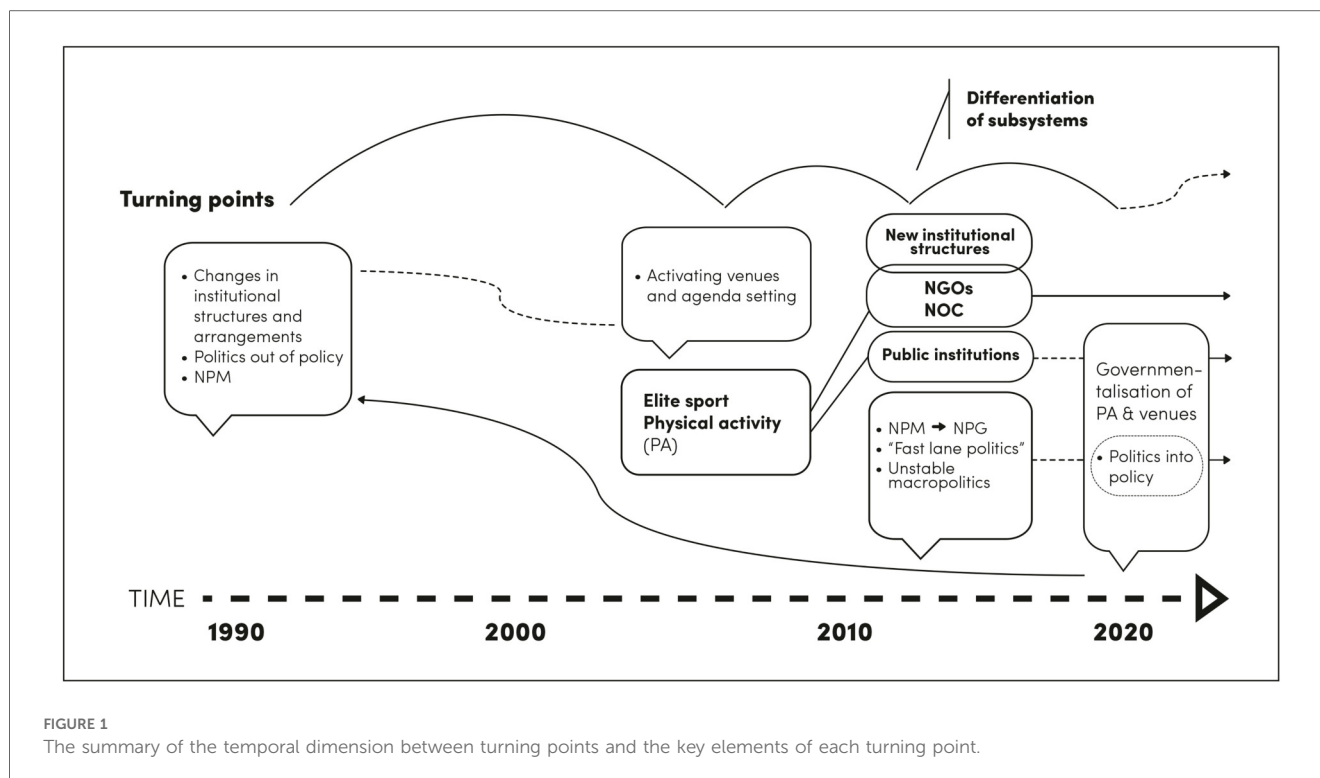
Differentiation of subsystems

Turning points

• Changes in institutional structures and arrangements
• Politics out of policy
• NPM

• Activating venues and agenda setting

Elite sport
Physical activity
(PA)

New institutional structures

NGOs
NOC

Public institutions

• NPM ➜ NPG
• "Fast lane politics"
• Unstable macropolitics

Governmentalisation of PA & venues

• Politics into policy

TIME

1990

2000

2010

2020

FIGURE 1
The summary of the temporal dimension between turning points and the key elements of each turning point.